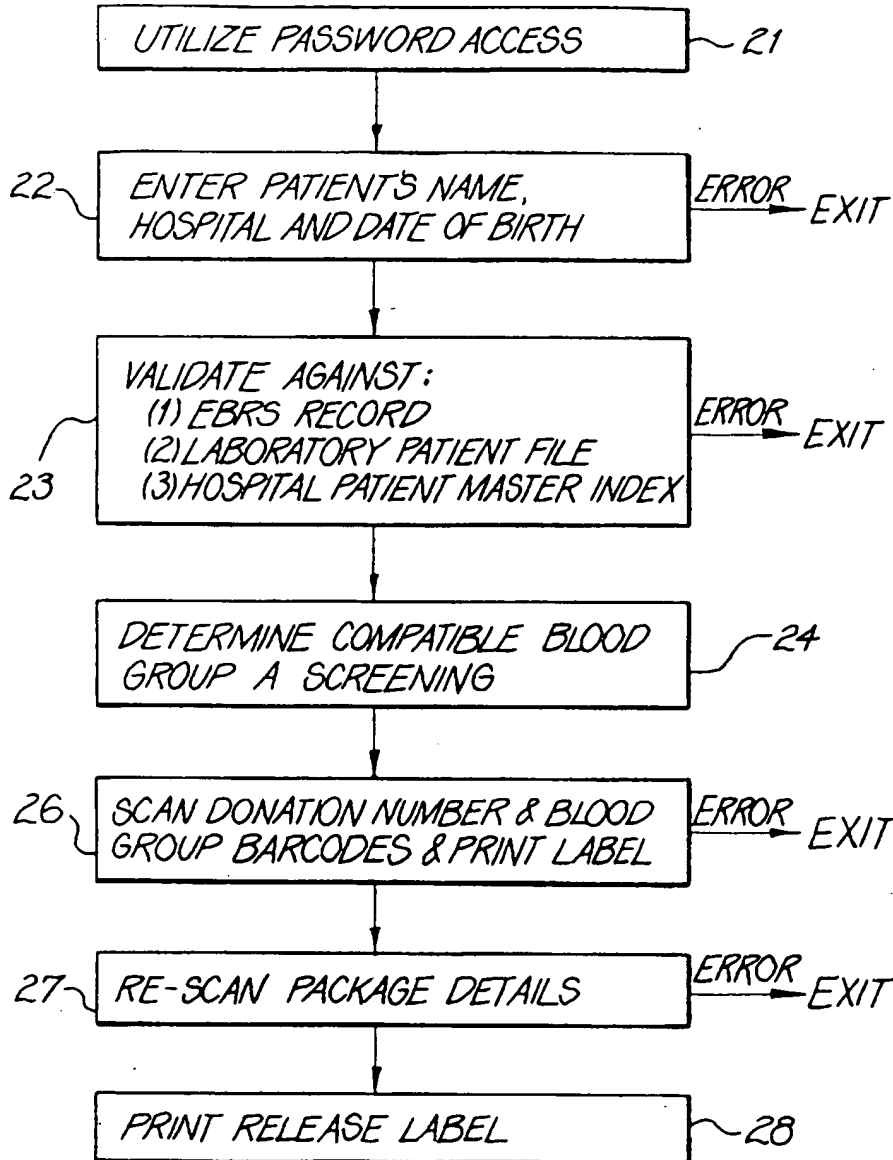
UTILIZE PASSWORD ACCESS
21

22
ENTER PATIENT'S NAME, HOSPITAL AND DATE OF BIRTH
ERROR
EXIT

VALIDATE AGAINST:
(1) EBRS RECORD
(2) LABORATORY PATIENT FILE
(3) HOSPITAL PATIENT MASTER INDEX
23
ERROR
EXIT

DETERMINE COMPATIBLE BLOOD GROUP A SCREENING
24

26
SCAN DONATION NUMBER & BLOOD GROUP BARCODES & PRINT LABEL
ERROR
EXIT

27
RE-SCAN PACKAGE DETAILS
ERROR
EXIT

PRINT RELEASE LABEL
28